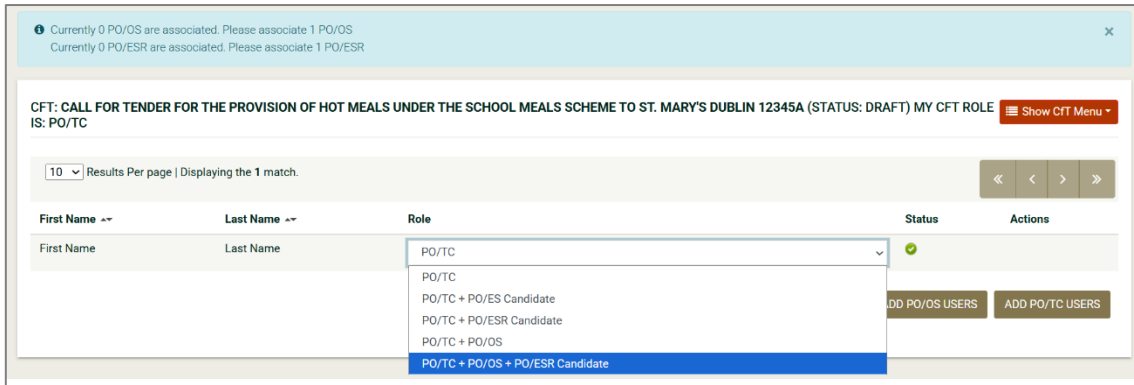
Currently 0 PO/OS are associated. Please associate 1 PO/OS
Currently 0 PO/ESR are associated. Please associate 1 PO/ESR

×

CFT: CALL FOR TENDER FOR THE PROVISION OF HOT MEALS UNDER THE SCHOOL MEALS SCHEME TO ST. MARY'S DUBLIN 12345A (STATUS: DRAFT) MY CFT ROLE IS: PO/TC

Show CfT Menu

10 Results Per page | Displaying the 1 match.

« ‹ › »

| First Name | Last Name | Role | Status | Actions |
|---|---|---|---|---|
| First Name | Last Name | PO/TC | | |

PO/TC
PO/TC + PO/ES Candidate
PO/TC + PO/ESR Candidate
PO/TC + PO/OS
PO/TC + PO/OS + PO/ESR Candidate

ADD PO/OS USERS
ADD PO/TC USERS